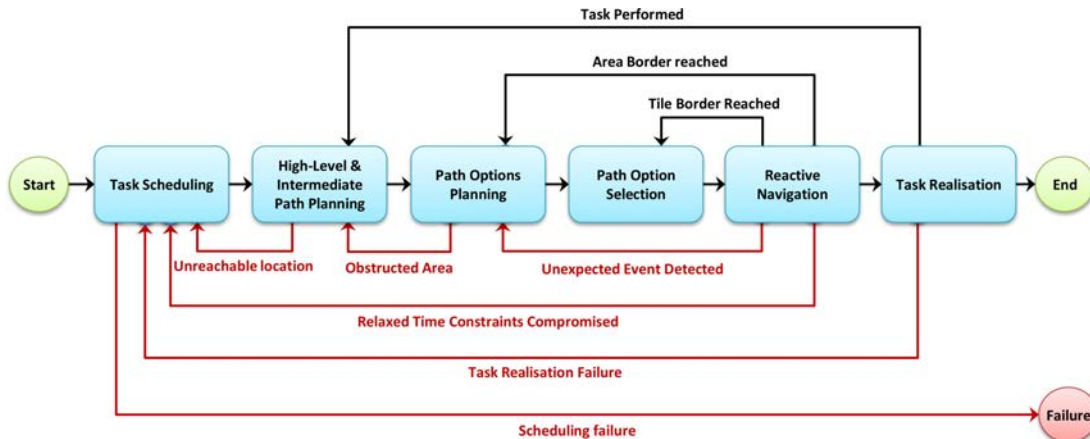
Task Performed

Area Border reached

Tile Border Reached

Start

Task Scheduling

High-Level & Intermediate Path Planning

Path Options Planning

Path Option Selection

Reactive Navigation

Task Realisation

End

Unreachable location

Obstructed Area

Unexpected Event Detected

Relaxed Time Constraints Compromised

Task Realisation Failure

Failure

Scheduling failure